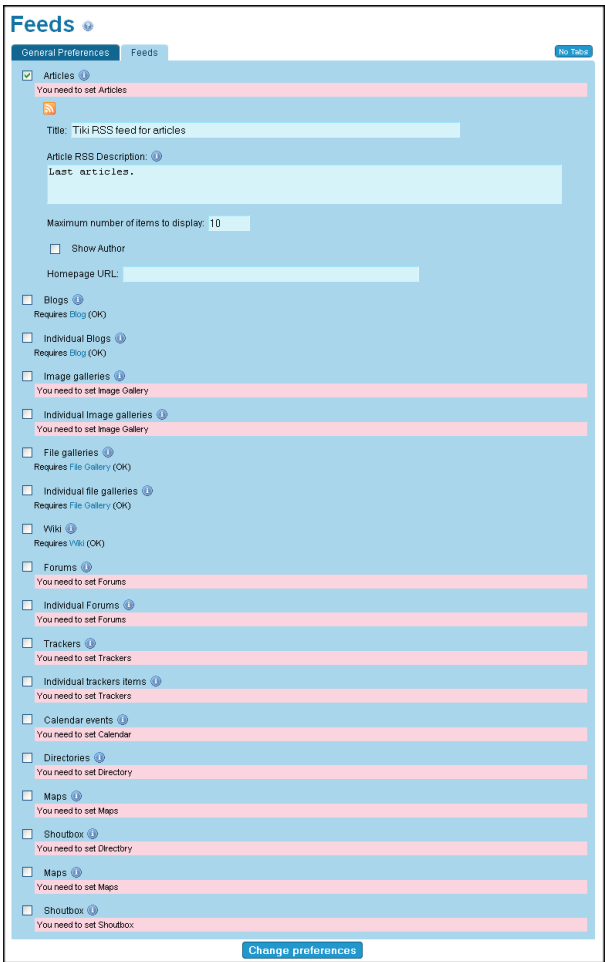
Feeds

General Preferences | Feeds | No Tabs

Articles
You need to set Articles

Title: Tiki RSS feed for articles

Article RSS Description:
Last articles.

Maximum number of items to display: 10

Show Author

Homepage URL:

Blogs
Requires Blog (OK)

Individual Blogs
Requires Blog (OK)

Image galleries
You need to set Image Gallery

Individual Image galleries
You need to set Image Gallery

File galleries
Requires File Gallery (OK)

Individual file galleries
Requires File Gallery (OK)

Wiki
Requires Wiki (OK)

Forums
You need to set Forums

Individual Forums
You need to set Forums

Trackers
You need to set Trackers

Individual trackers items
You need to set Trackers

Calendar events
You need to set Calendar

Directories
You need to set Directory

Maps
You need to set Maps

Shoutbox
You need to set Directory

Maps
You need to set Maps

Shoutbox
You need to set Shoutbox

Change preferences